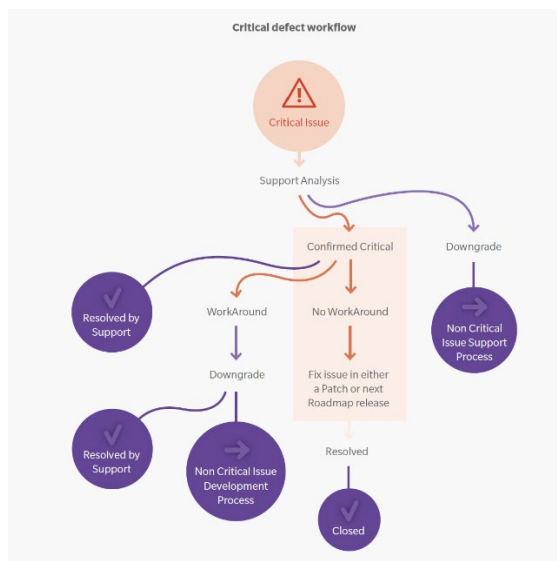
Critical defect workflow

Critical Issue

Support Analysis

Confirmed Critical

Downgrade

Resolved by Support

WorkAround

No WorkAround

Non Critical Issue Support Process

Downgrade

Fix issue in either a Patch or next Roadmap release

Resolved by Support

Non Critical Issue Development Process

Resolved

Closed